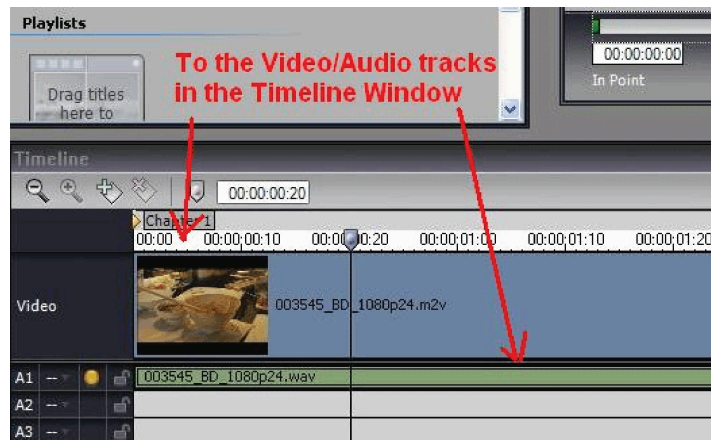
Playlists

Drag titles here to

00:00:00:00
In Point

To the Video/Audio tracks in the Timeline Window

Timeline

00:00:00:20

Chapter 1

00:00 00:00;00:10 00:00;00:20 00:00;01:00 00:00;01:10 00:00;01:20

Video

003545_BD_1080p24.m2v

A1 003545_BD_1080p24.wav

A2

A3